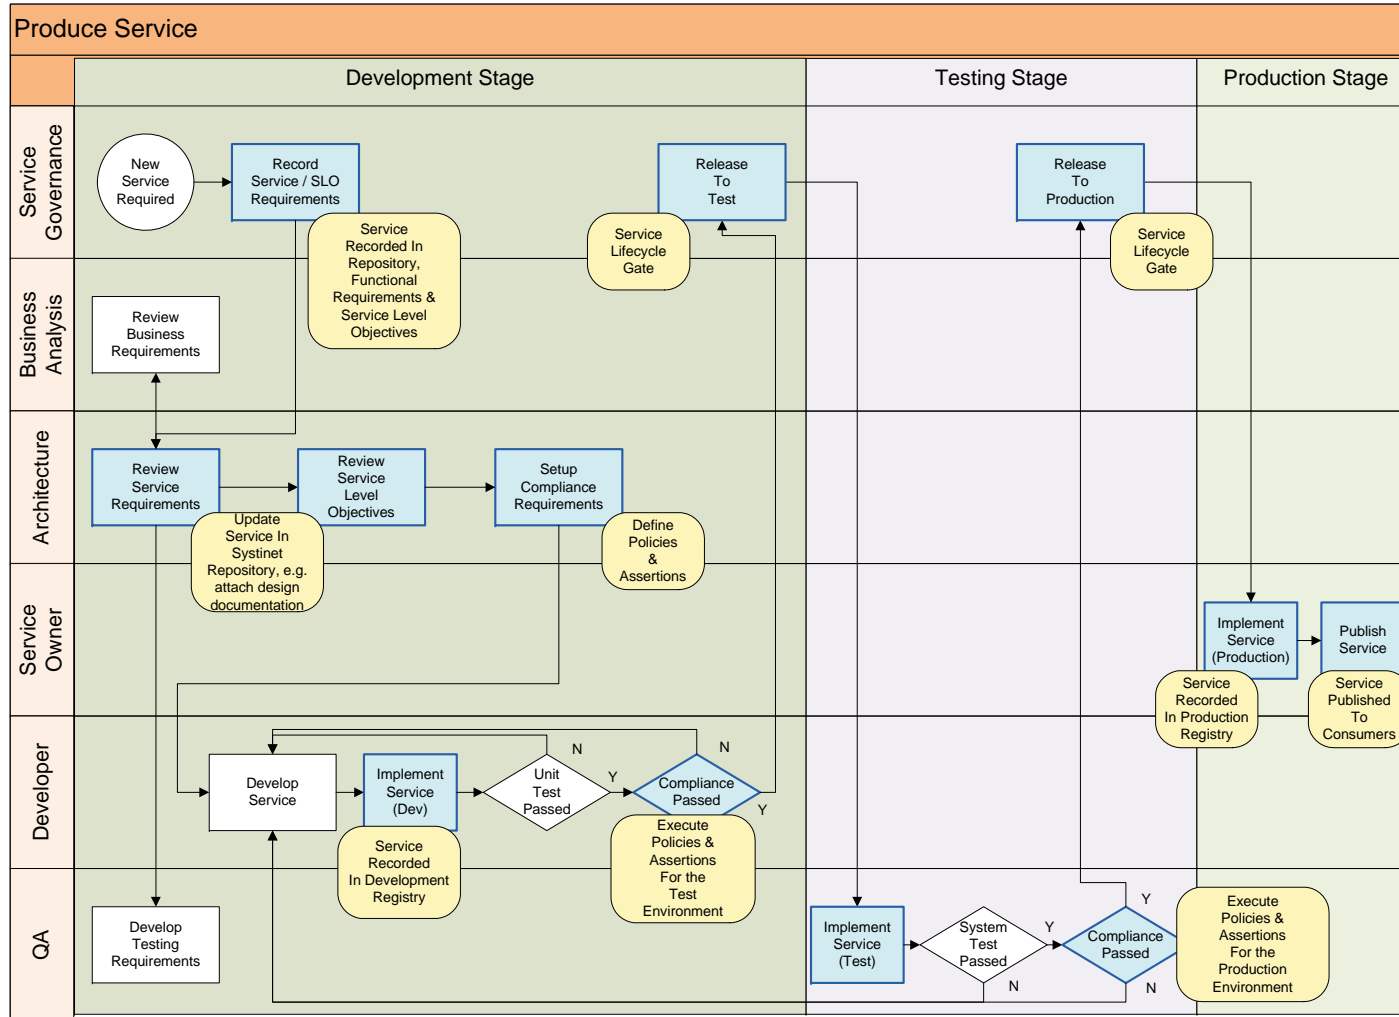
Produce Service

Development Stage

Testing Stage

Production Stage

Service Governance

Business Analysis

Architecture

Service Owner

Developer

QA

New Service Required

Record Service / SLO Requirements

Service Recorded In Repository, Functional Requirements & Service Level Objectives

Release To Test

Service Lifecycle Gate

Release To Production

Service Lifecycle Gate

Review Business Requirements

Review Service Requirements

Update Service In Systinet Repository, e.g. attach design documentation

Review Service Level Objectives

Setup Compliance Requirements

Define Policies & Assertions

Implement Service (Production)

Publish Service

Service Recorded In Production Registry

Service Published To Consumers

Develop Service

Implement Service (Dev)

Service Recorded In Development Registry

Unit Test Passed

N

Y

Compliance Passed

N

Y

Execute Policies & Assertions For the Test Environment

Develop Testing Requirements

Implement Service (Test)

System Test Passed

Y

N

Compliance Passed

Y

N

Execute Policies & Assertions For the Production Environment